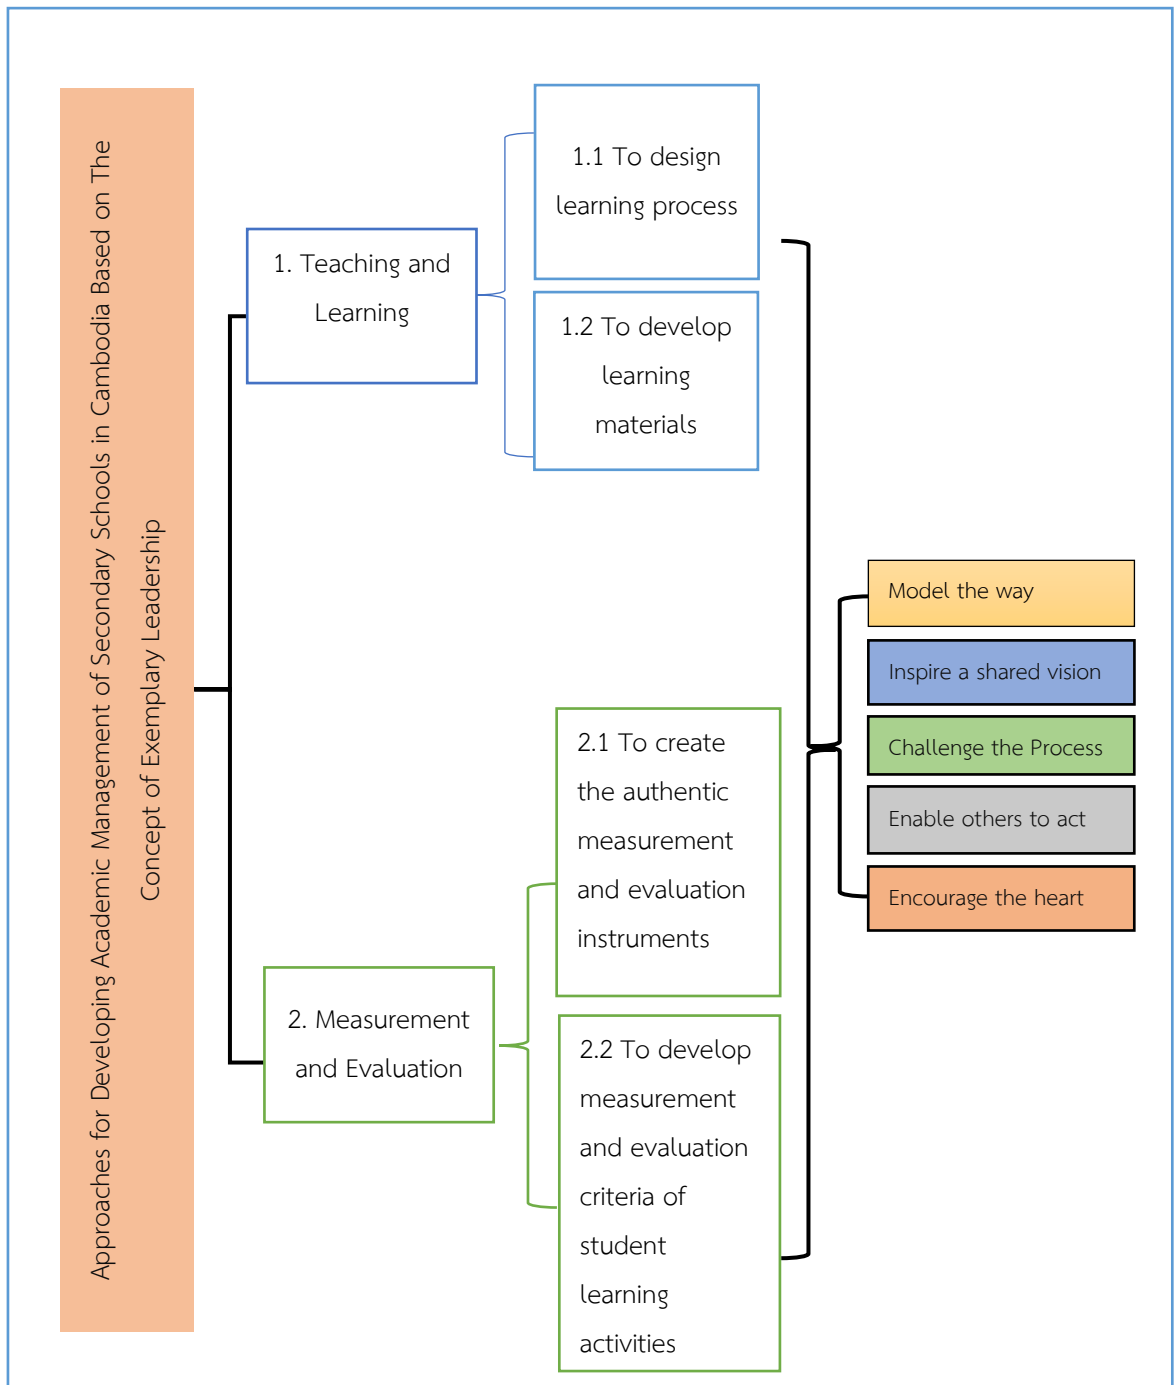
Approaches for Developing Academic Management of Secondary Schools in Cambodia Based on The Concept of Exemplary Leadership

1. Teaching and Learning

1.1 To design learning process

1.2 To develop learning materials

2. Measurement and Evaluation

2.1 To create the authentic measurement and evaluation instruments

2.2 To develop measurement and evaluation criteria of student learning activities

Model the way

Inspire a shared vision

Challenge the Process

Enable others to act

Encourage the heart